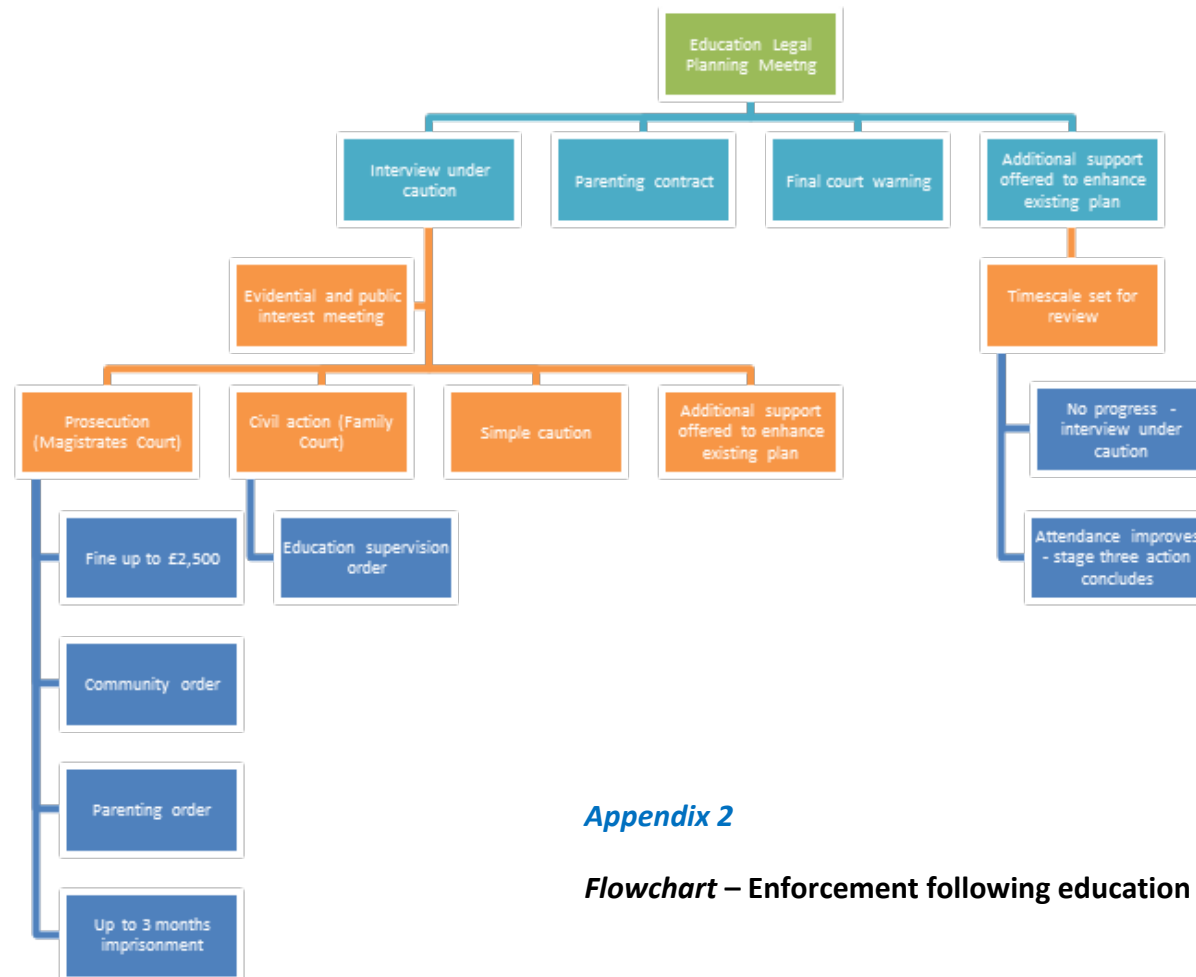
Education Legal Planning Meetng

Interview under caution

Parenting contract

Final court warning

Additional support offered to enhance existing plan

Evidential and public interest meeting

Timescale set for review

Prosecution (Magistrates Court)

Civil action (Family Court)

Simple caution

Additional support offered to enhance existing plan

No progress - interview under caution

Fine up to £2,500

Education supervision order

Attendance improves - stage three action concludes

Community order

Parenting order

Up to 3 months imprisonment

*Appendix 2*

*Flowchart* – **Enforcement following education**